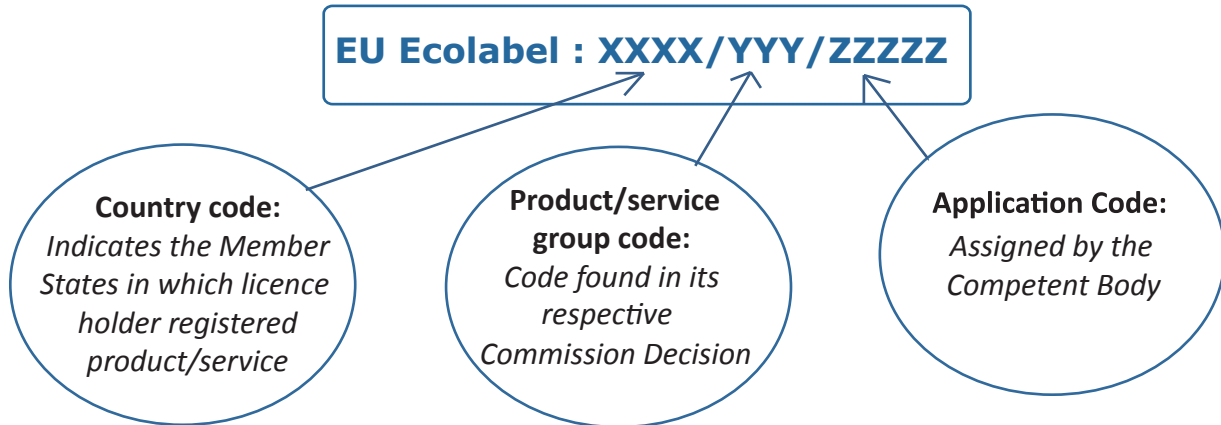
EU Ecolabel : XXXX/YYY/ZZZZZ

Country code:
Indicates the Member States in which licence holder registered product/service

Product/service group code:
Code found in its respective Commission Decision

Application Code:
Assigned by the Competent Body